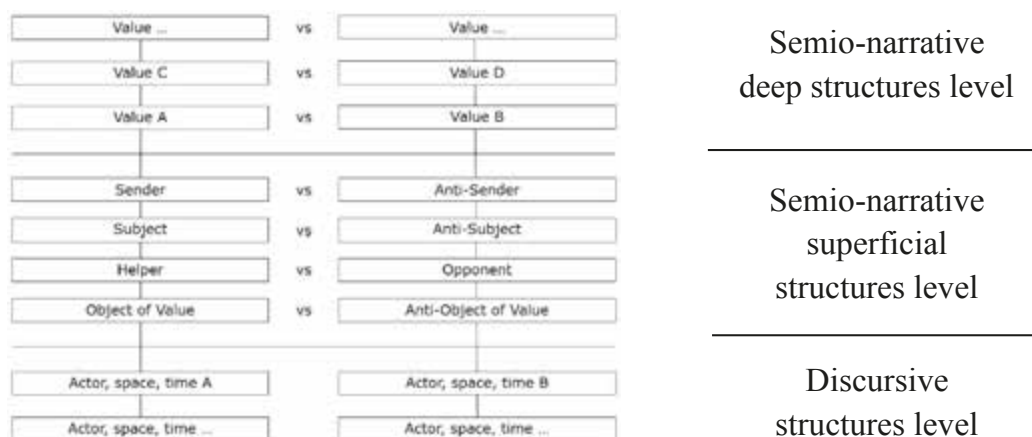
| | | |
|---|---|---|
| Value ... | vs | Value ... |
| Value C | vs | Value D |
| Value A | vs | Value B |
| Sender | vs | Anti-Sender |
| Subject | vs | Anti-Subject |
| Helper | vs | Opponent |
| Object of Value | vs | Anti-Object of Value |
| Actor, space, time A | | Actor, space, time B |
| Actor, space, time ... | | Actor, space, time ... |

Semio-narrative deep structures level

Semio-narrative superficial structures level

Discursive structures level